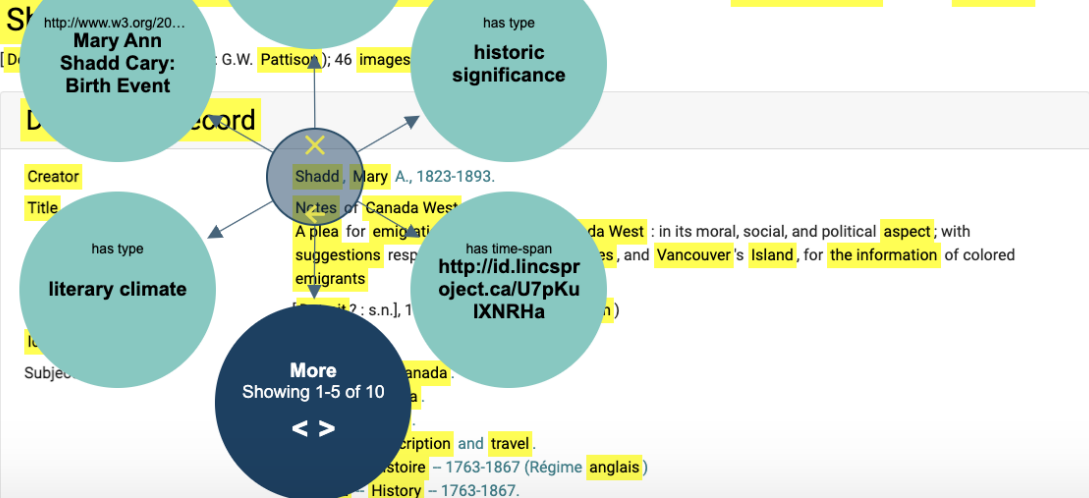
Sh

http://www.w3.org/20...
Mary Ann Shadd Cary: Birth Event

has type
historic significance

[ De t G.W. Pattison); 46 images

D ecord

Creator
Shadd, Mary A., 1823-1893.

Title
Notes of Canada West

A plea for emig da West : in its moral, social, and political aspect; with suggestions resp es, and Vancouver's Island, for the information of colored emigrants

has type
literary climate

has time-span
http://id.lincsproject.ca/U7pKuIXNRHa

[ t ? : s.n.], 1 )

Subjec

More
Showing 1-5 of 10
< >

anada .
a .
.
cription and travel .
istoire -- 1763-1867 (Régime anglais)
-- History -- 1763-1867.